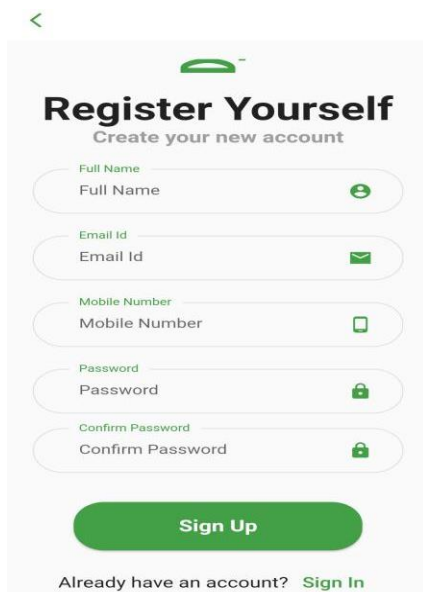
<

Register Yourself
Create your new account

Full Name
Full Name

Email Id
Email Id

Mobile Number
Mobile Number

Password
Password

Confirm Password
Confirm Password

Sign Up

Already have an account? Sign In